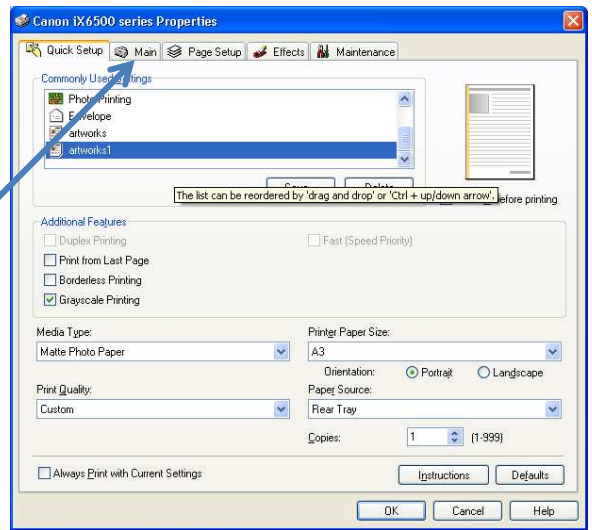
Canon iX6500 series Properties

Quick Setup | Main | Page Setup | Effects | Maintenance

Commonly Used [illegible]ttings
Photo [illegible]rinting
E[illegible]velope
artworks
artworks1

Save... | Delete
The list can be reordered by 'drag and drop' or 'Ctrl + up/down arrow'.
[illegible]efore printing

Additional Features
Duplex Printing
Fast (Speed Priority)
Print from Last Page
Borderless Printing
Grayscale Printing

Media Type:
Matte Photo Paper
Printer Paper Size:
A3
Orientation: Portrait Landscape
Print Quality:
Custom
Paper Source:
Rear Tray
Copies: 1 (1-999)

Always Print with Current Settings
Instructions
Defaults
OK
Cancel
Help